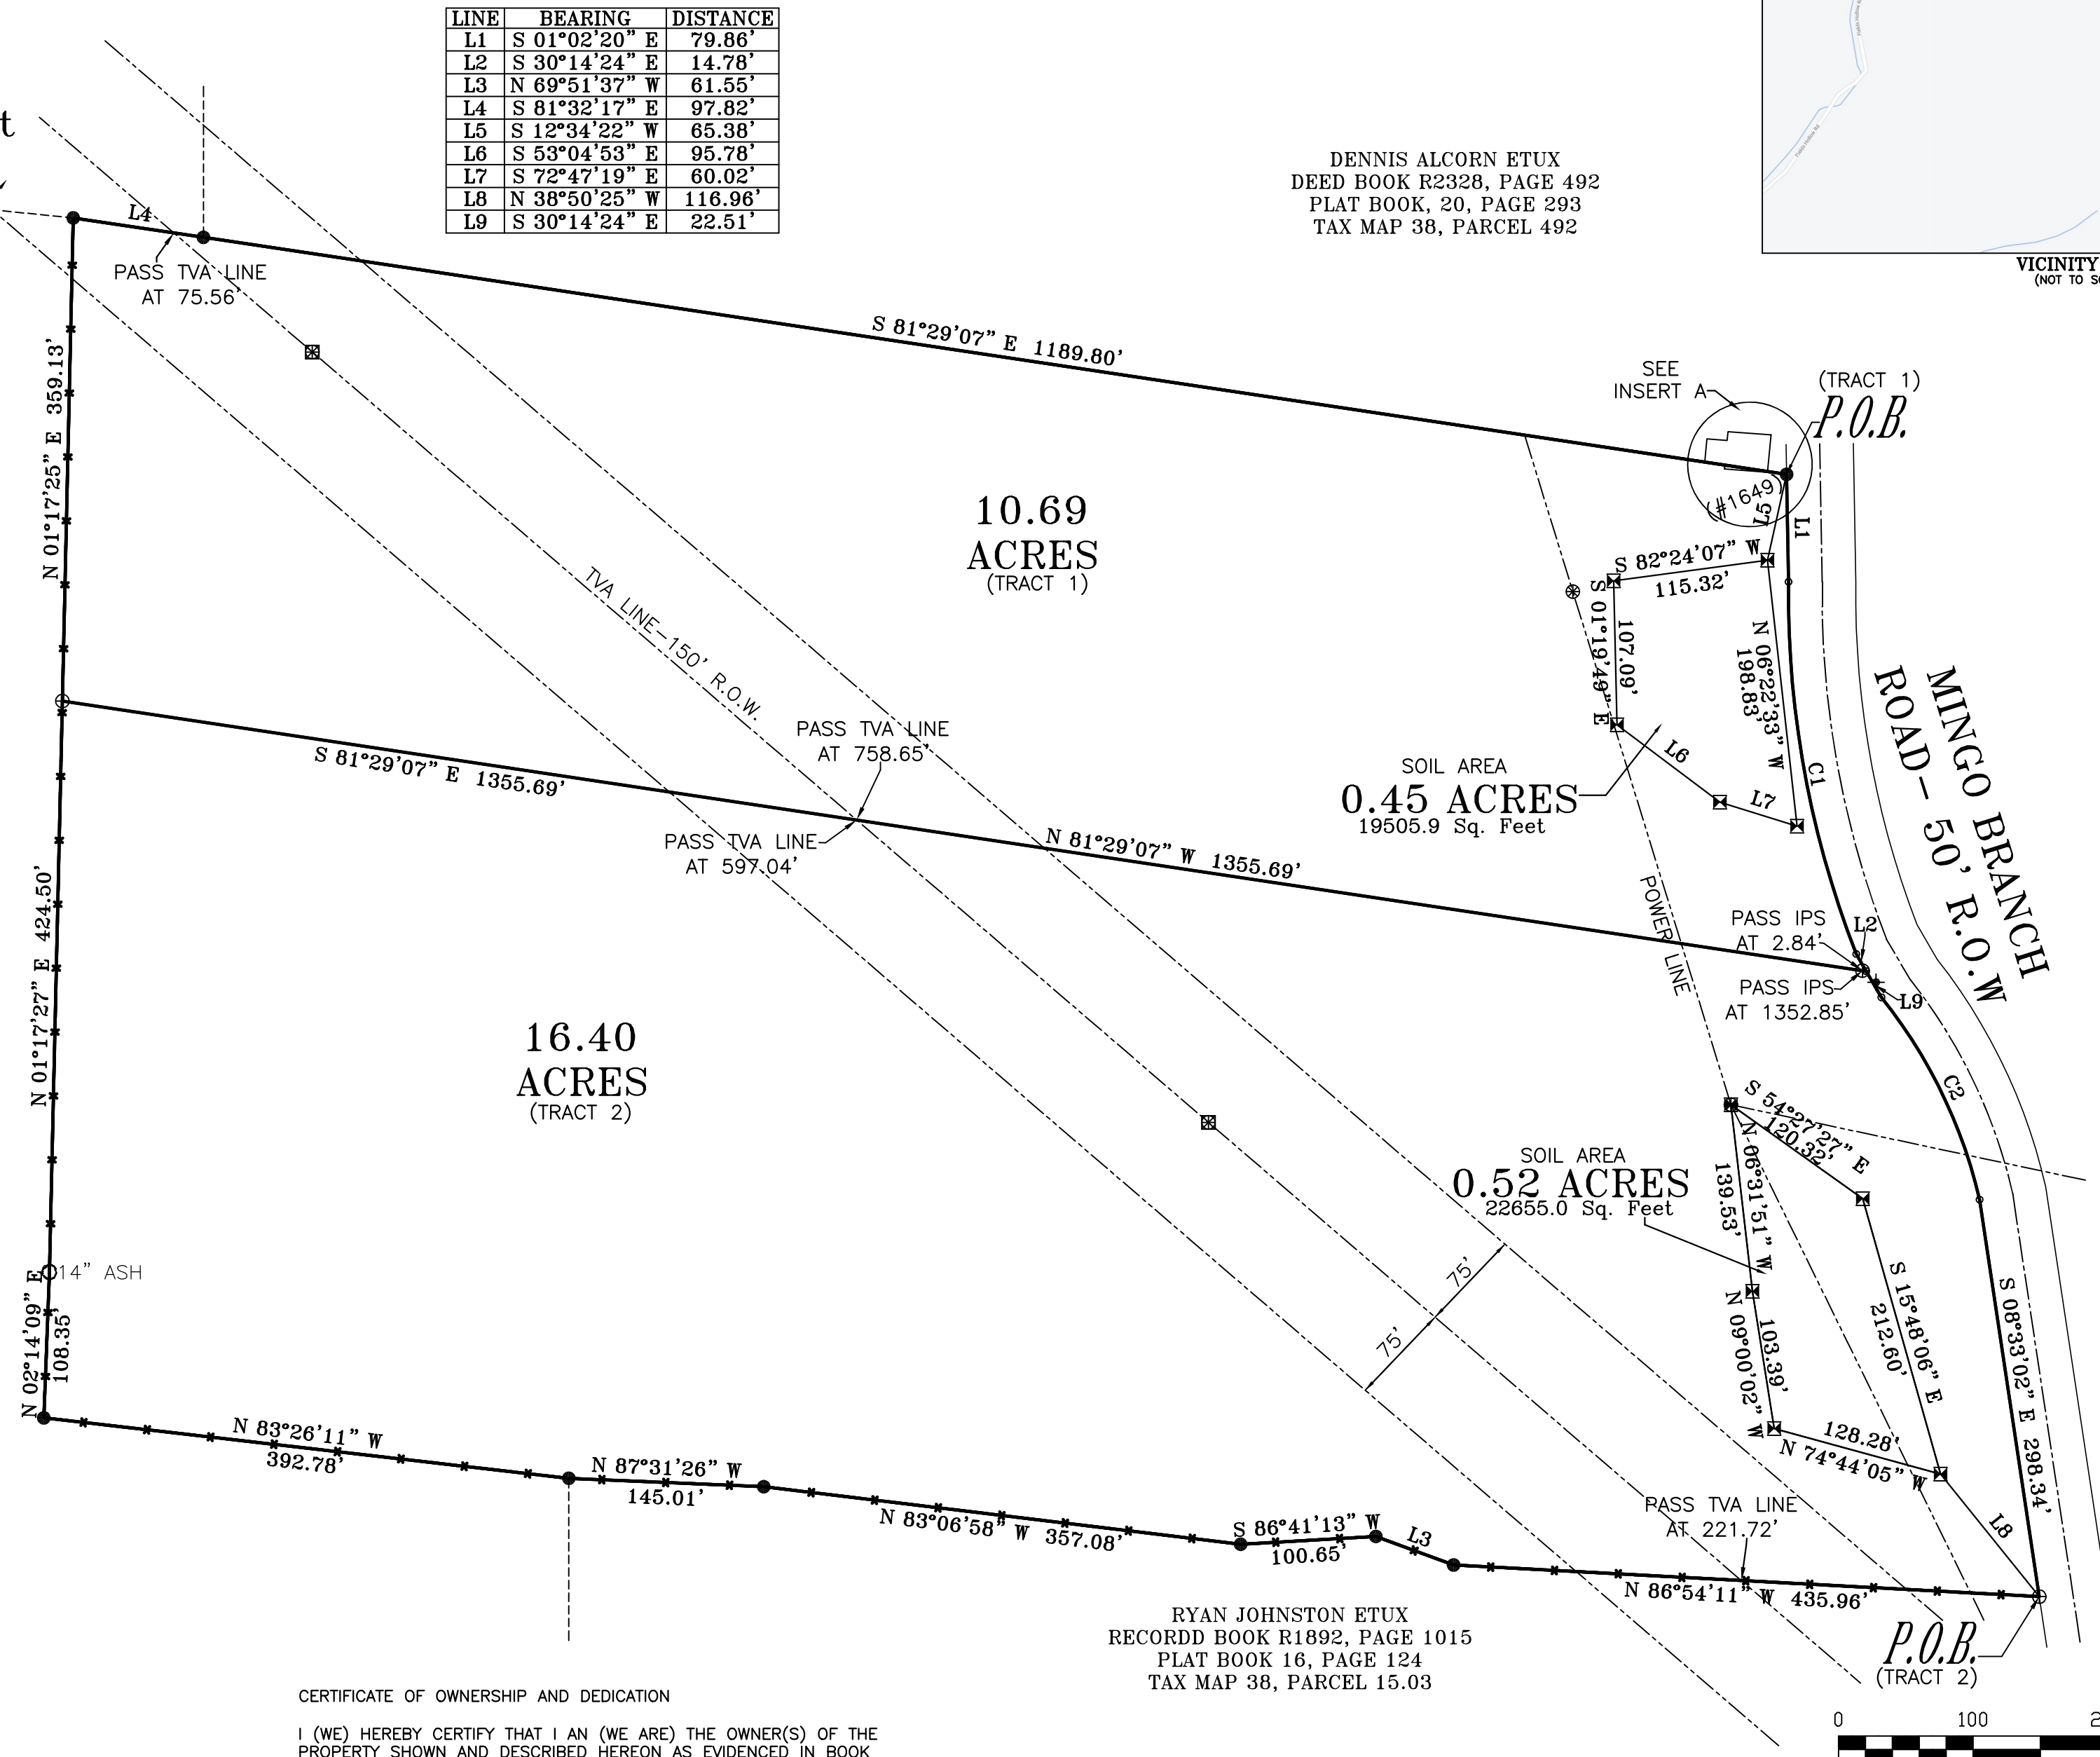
| LINE | BEARING | DISTANCE |
|---|---|---|
| L1 | S 01°02'20" E | 79.86' |
| L2 | S 30°14'24" E | 14.78' |
| L3 | N 69°51'37" W | 61.55' |
| L4 | S 81°32'17" E | 97.82' |
| L5 | S 12°34'22" W | 65.38' |
| L6 | S 53°04'53" E | 95.78' |
| L7 | S 72°47'19" E | 60.02' |
| L8 | N 38°50'25" W | 116.96' |
| L9 | S 30°14'24" E | 22.51' |

t

DENNIS ALCORN ETUX
DEED BOOK R2328, PAGE 492
PLAT BOOK, 20, PAGE 293
TAX MAP 38, PARCEL 492

VICINITY
(NOT TO S

L4
PASS TVA LINE AT 75.56'

S 81°29'07" E 1189.80'

SEE INSERT A

(TRACT 1)
P.O.B.

N 01°17'25" E 359.13'

10.69 ACRES
(TRACT 1)

(#1649)
L5
L1

S 82°24'07" W
115.32'
S 01°19'49" E
107.09'
N 06°22'33" W
198.83'

TVA LINE–150' R.O.W.

MINGO BRANCH ROAD– 50' R.O.W

PASS TVA LINE AT 758.65'

S 81°29'07" E 1355.69'

SOIL AREA
0.45 ACRES
19505.9 Sq. Feet

L6
L7
C1

PASS TVA LINE AT 597.04'

N 81°29'07" W 1355.69'

POWER LINE

PASS IPS AT 2.84'
L2
PASS IPS AT 1352.85'
L9

N 01°17'27" E 424.50'

16.40 ACRES
(TRACT 2)

C2

S 54°22'27" E
120.32'
N 06°31'51" W
139.53'

SOIL AREA
0.52 ACRES
22655.0 Sq. Feet

14" ASH

N 02°14'09" E
108.35'

75'
75'

N 09°00'02" W
103.39'

S 15°48'06" E
212.60'

S 08°33'02" E 298.34'

128.28'
N 74°44'05" W

L8

N 83°26'11" W
392.78'

N 87°31'26" W
145.01'

N 83°06'58" W 357.08'

S 86°41'13" W
100.65'

L3

PASS TVA LINE AT 221.72'

N 86°54'11" W 435.96'

P.O.B.
(TRACT 2)

RYAN JOHNSTON ETUX
RECORDD BOOK R1892, PAGE 1015
PLAT BOOK 16, PAGE 124
TAX MAP 38, PARCEL 15.03

CERTIFICATE OF OWNERSHIP AND DEDICATION

I (WE) HEREBY CERTIFY THAT I AN (WE ARE) THE OWNER(S) OF THE PROPERTY SHOWN AND DESCRIBED HEREON AS EVIDENCED IN BOOK

0 100 2